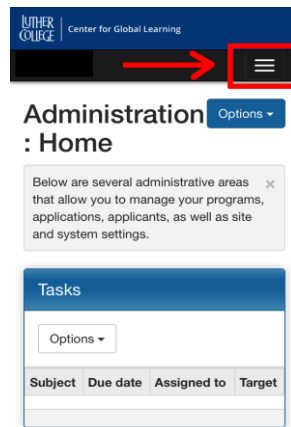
LUTHER COLLEGE | Center for Global Learning

Administration : Home

Options ▾

Below are several administrative areas that allow you to manage your programs, applications, applicants, as well as site and system settings.

×

Tasks

Options ▾

| Subject | Due date | Assigned to | Target |
|---|---|---|---|